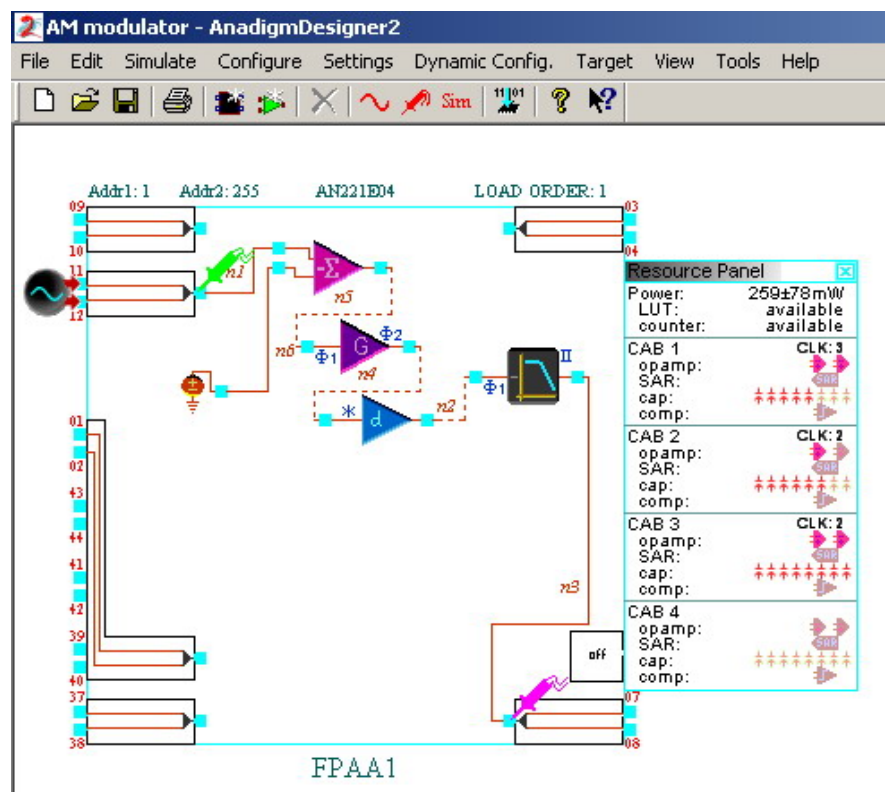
AM modulator - AnadigmDesigner2

File Edit Simulate Configure Settings Dynamic Config. Target View Tools Help

Sim

Addr1: 1 Addr2: 255 AN221E04 LOAD ORDER: 1

09
10
11
12
01
02
43
44
41
42
39
40
37
38
03
04
07
08

n1
$\Sigma$
n5
n6
$\Phi_1$
G
$\Phi_2$
n4
$\Phi_1$
II
*
d
n2
n3
off

Resource Panel
Power: 259±78mW
LUT: available
counter: available
CAB 1 CLK: 3
opamp:
SAR:
cap:
comp:
CAB 2 CLK: 2
opamp:
SAR:
cap:
comp:
CAB 3 CLK: 2
opamp:
SAR:
cap:
comp:
CAB 4
opamp:
SAR:
cap:
comp:

FPAA1